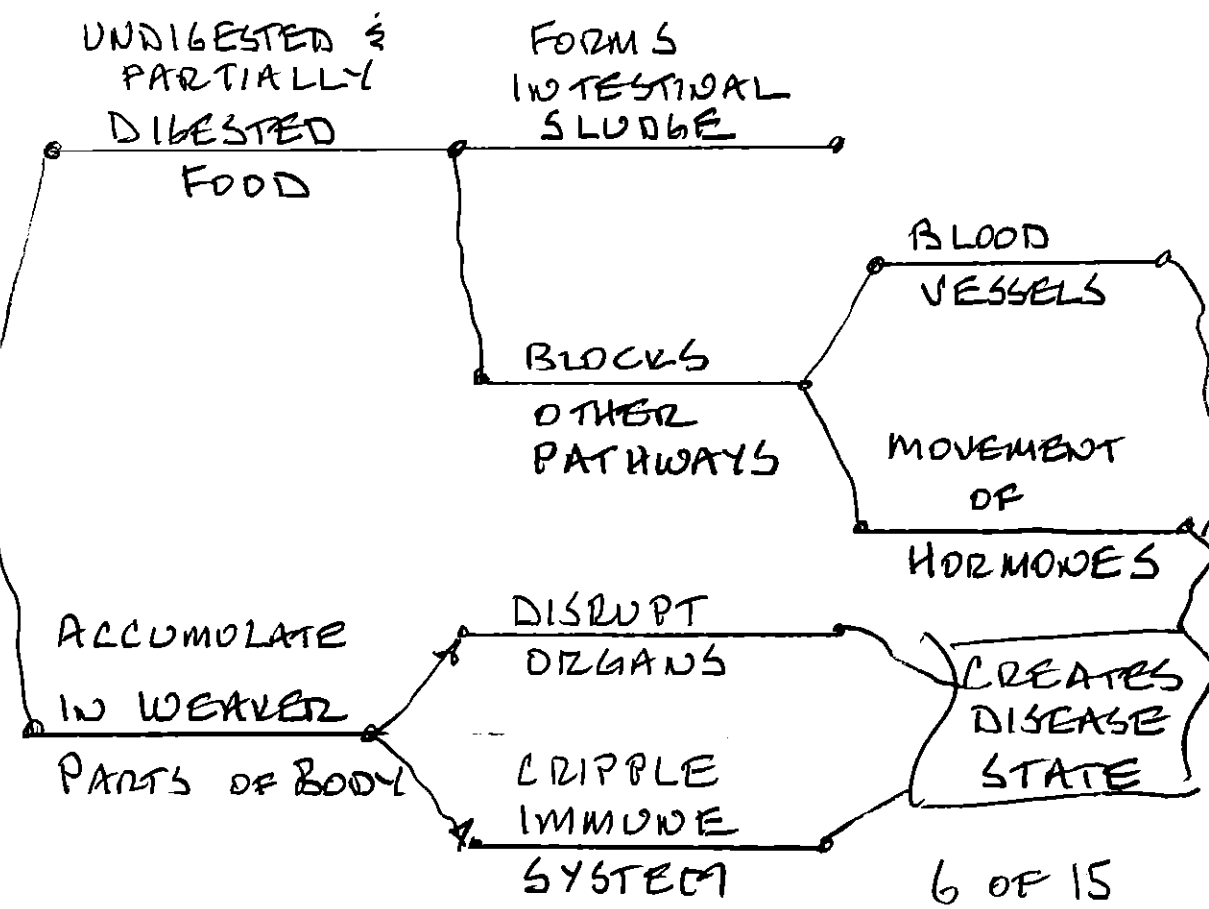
UNDIGESTED & PARTIALLY DIGESTED FOOD

FORMS INTESTINAL SLUDGE

BLOCKS OTHER PATHWAYS

BLOOD VESSELS

MOVEMENT OF HORMONES

ACCUMOLATE IN WEAKER PARTS OF BODY

DISRUPT ORGANS

CRIPPLE IMMUNE SYSTEM

CREATES DISEASE STATE

6 OF 15